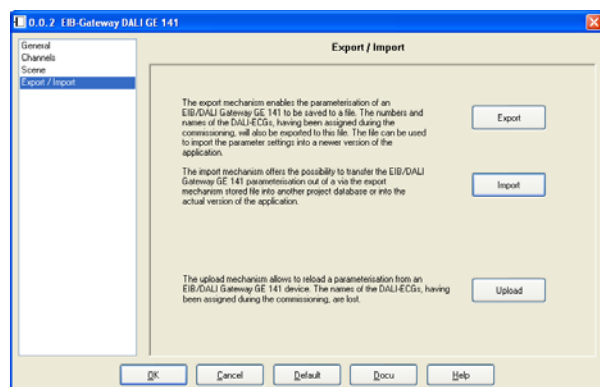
0.0.2 EIB-Gateway DALI GE 141

General
Channels
Scene
Export / Import

Export / Import

The export mechanism enables the parameterisation of an EIB/DALI Gateway GE 141 to be saved to a file. The numbers and names of the DALI-ECGs, having been assigned during the commissioning, will also be exported to this file. The file can be used to import the parameter settings into a newer version of the application.

Export

The import mechanism offers the possibility to transfer the EIB/DALI Gateway GE 141 parameterisation out of a via the export mechanism stored file into another project database or into the actual version of the application.

Import

The upload mechanism allows to reload a parameterisation from an EIB/DALI Gateway GE 141 device. The names of the DALI-ECGs, having been assigned during the commissioning, are lost.

Upload

OK Cancel Default Docu Help